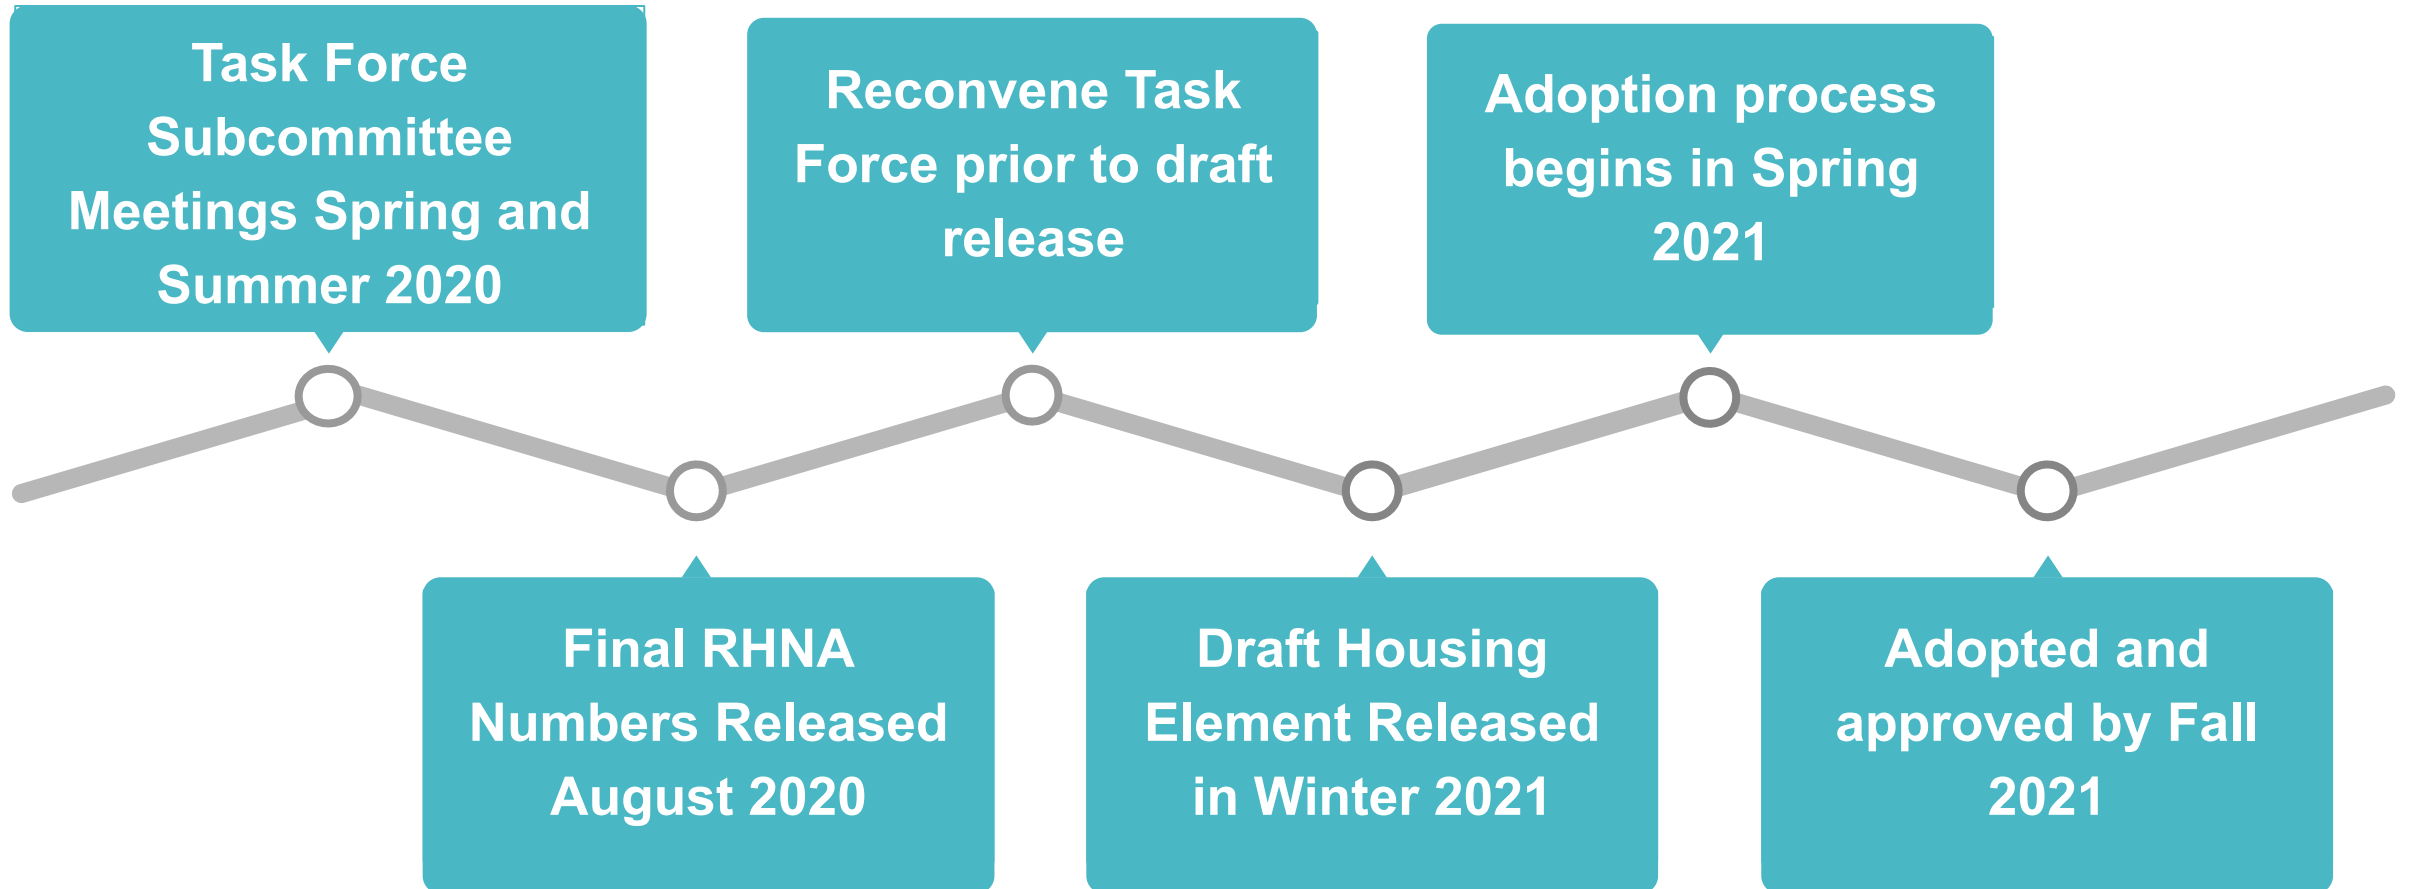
Task Force Subcommittee Meetings Spring and Summer 2020

Final RHNA Numbers Released August 2020

Reconvene Task Force prior to draft release

Draft Housing Element Released in Winter 2021

Adoption process begins in Spring 2021

Adopted and approved by Fall 2021